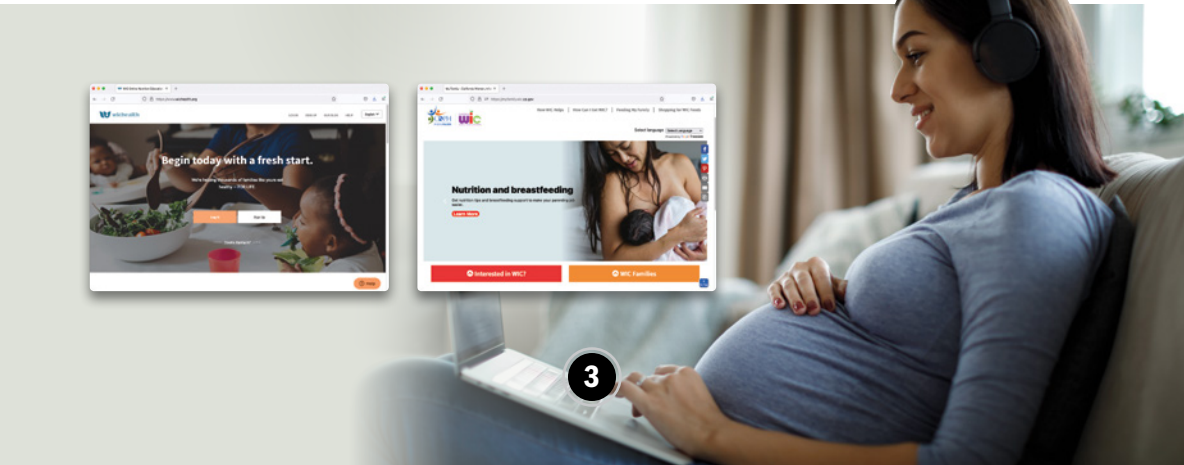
wichealth

Begin today with a fresh start.

We're helping thousands of families like yours eat healthy — FOR LIFE

Help

wic

Select language

Nutrition and breastfeeding

Learn More

Interested in WIC?

WIC Families

3